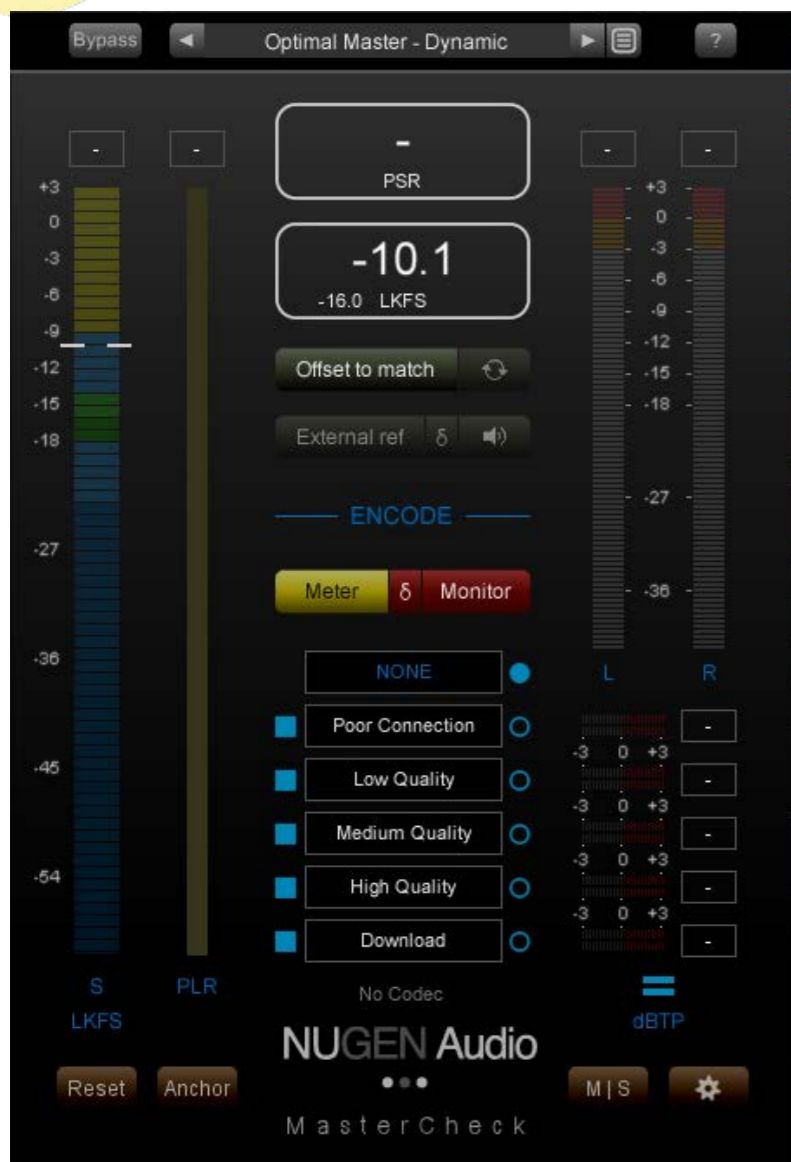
Bypass ◄ Optimal Master - Dynamic ► ?

- -

+3
0
-3
-6
-9
-12
-15
-18
-27
-36
-45
-54

-
PSR

-10.1
-16.0 LKFS

Offset to match

External ref δ

ENCODE

Meter δ Monitor

NONE
Poor Connection
Low Quality
Medium Quality
High Quality
Download

No Codec

- -

+3
0
-3
-6
-9
-12
-15
-18
-27
-36

L R

-3 0 +3 -
-3 0 +3 -
-3 0 +3 -
-3 0 +3 -
-

S PLR
LKFS

dBTP

NUGEN Audio

Reset Anchor M | S

MasterCheck